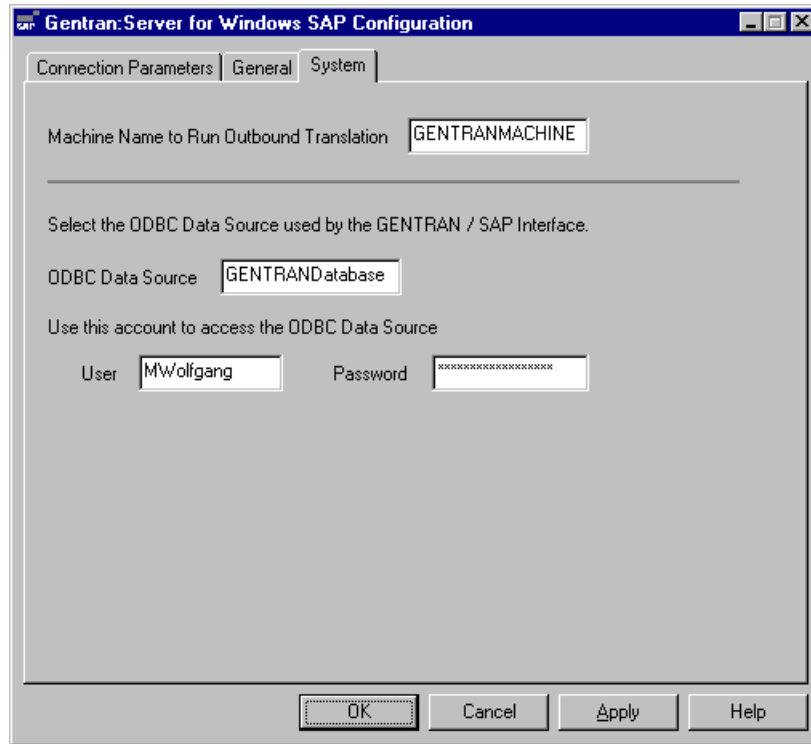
Gentran:Server for Windows SAP Configuration

Connection Parameters | General | System

Machine Name to Run Outbound Translation GENTRANMACHINE

Select the ODBC Data Source used by the GENTRAN / SAP Interface.

ODBC Data Source GENTRANDatabase

Use this account to access the ODBC Data Source

User MWolfgang Password ******************

OK Cancel Apply Help